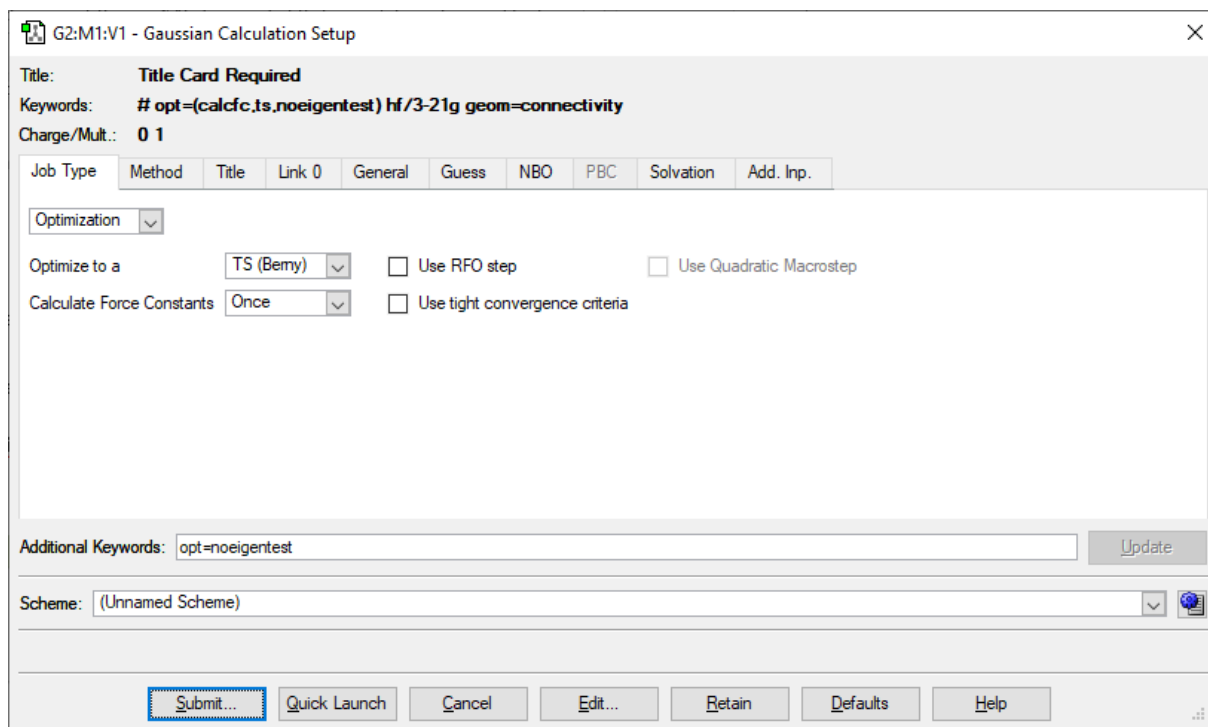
G2:M1:V1 - Gaussian Calculation Setup

Title: Title Card Required
Keywords: # opt=(calcfc,ts,noeigentest) hf/3-21g geom=connectivity
Charge/Mult.: 0 1

Job Type | Method | Title | Link 0 | General | Guess | NBO | PBC | Solvation | Add. Inp.

Optimization

Optimize to a TS (Berny)
Use RFO step
Use Quadratic Macrostep
Calculate Force Constants Once
Use tight convergence criteria

Additional Keywords: opt=noeigentest
Update

Scheme: (Unnamed Scheme)

Submit... Quick Launch Cancel Edit... Retain Defaults Help